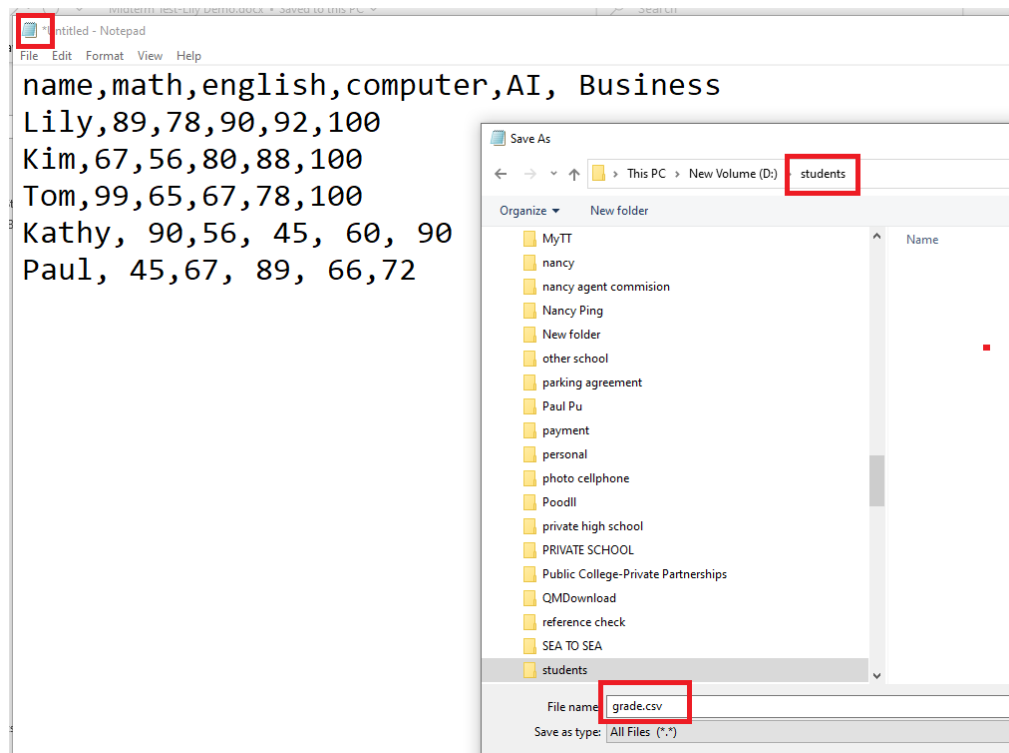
Midterm Test-Lily Demo.docx • Saved to this PC
Search

*Untitled - Notepad
File Edit Format View Help

name,math,english,computer,AI, Business
Lily,89,78,90,92,100
Kim,67,56,80,88,100
Tom,99,65,67,78,100
Kathy, 90,56, 45, 60, 90
Paul, 45,67, 89, 66,72

Save As
This PC > New Volume (D:) > students
Organize New folder
Name
MyTT
nancy
nancy agent commision
Nancy Ping
New folder
other school
parking agreement
Paul Pu
payment
personal
photo cellphone
Poodll
private high school
PRIVATE SCHOOL
Public College-Private Partnerships
QMDownload
reference check
SEA TO SEA
students
File name: grade.csv
Save as type: All Files (*.*)